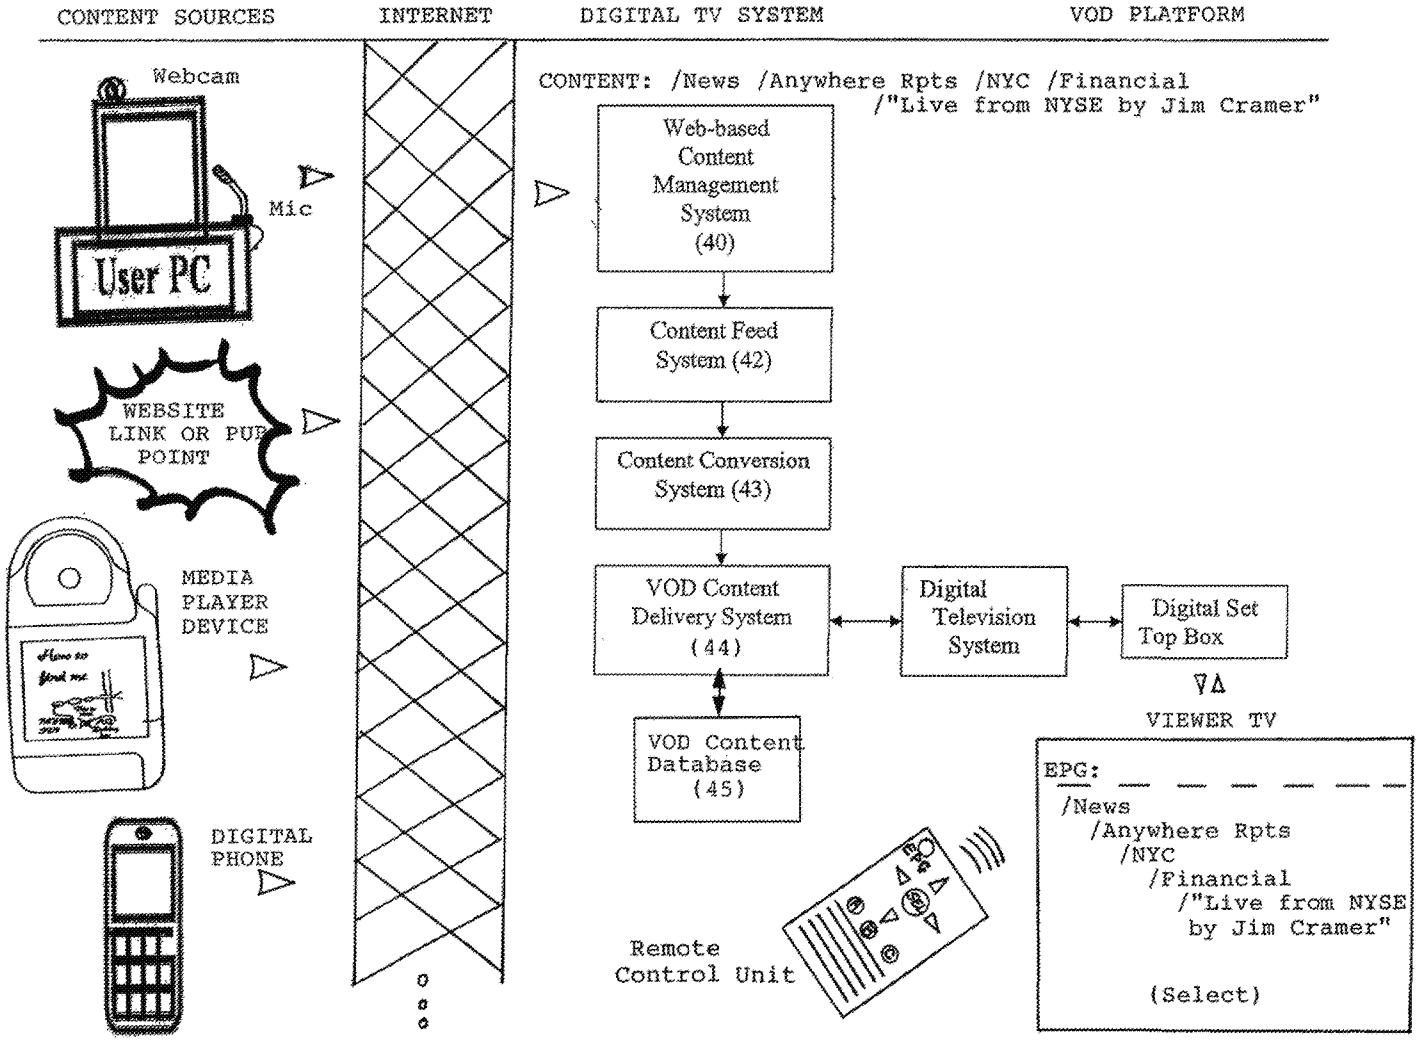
CONTENT SOURCES INTERNET DIGITAL TV SYSTEM VOD PLATFORM

Webcam

Mic

User PC

WEBSITE LINK OR PUB POINT

MEDIA PLAYER DEVICE

How to find me

DIGITAL PHONE

CONTENT: /News /Anywhere Rpts /NYC /Financial /"Live from NYSE by Jim Cramer"

Web-based Content Management System (40)

Content Feed System (42)

Content Conversion System (43)

VOD Content Delivery System (44)

VOD Content Database (45)

Digital Television System

Digital Set Top Box

VIEWER TV

EPG:
/News
/Anywhere Rpts
/NYC
/Financial
/"Live from NYSE by Jim Cramer"

(Select)

Remote Control Unit

EPG